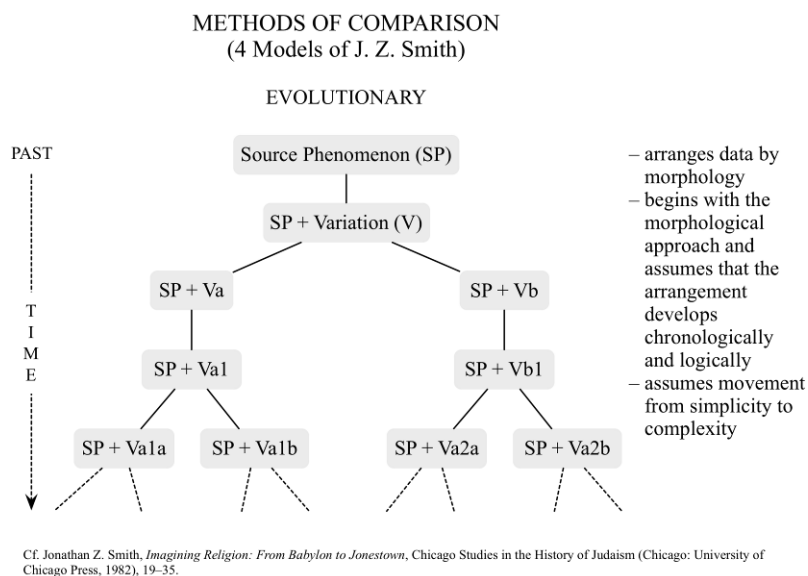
METHODS OF COMPARISON
(4 Models of J. Z. Smith)

EVOLUTIONARY

PAST

T
I
M
E

Source Phenomenon (SP)

SP + Variation (V)

SP + Va

SP + Vb

SP + Va1

SP + Vb1

SP + Va1a

SP + Va1b

SP + Va2a

SP + Va2b

– arranges data by morphology
– begins with the morphological approach and assumes that the arrangement develops chronologically and logically
– assumes movement from simplicity to complexity

Cf. Jonathan Z. Smith, *Imagining Religion: From Babylon to Jonestown*, Chicago Studies in the History of Judaism (Chicago: University of Chicago Press, 1982), 19–35.